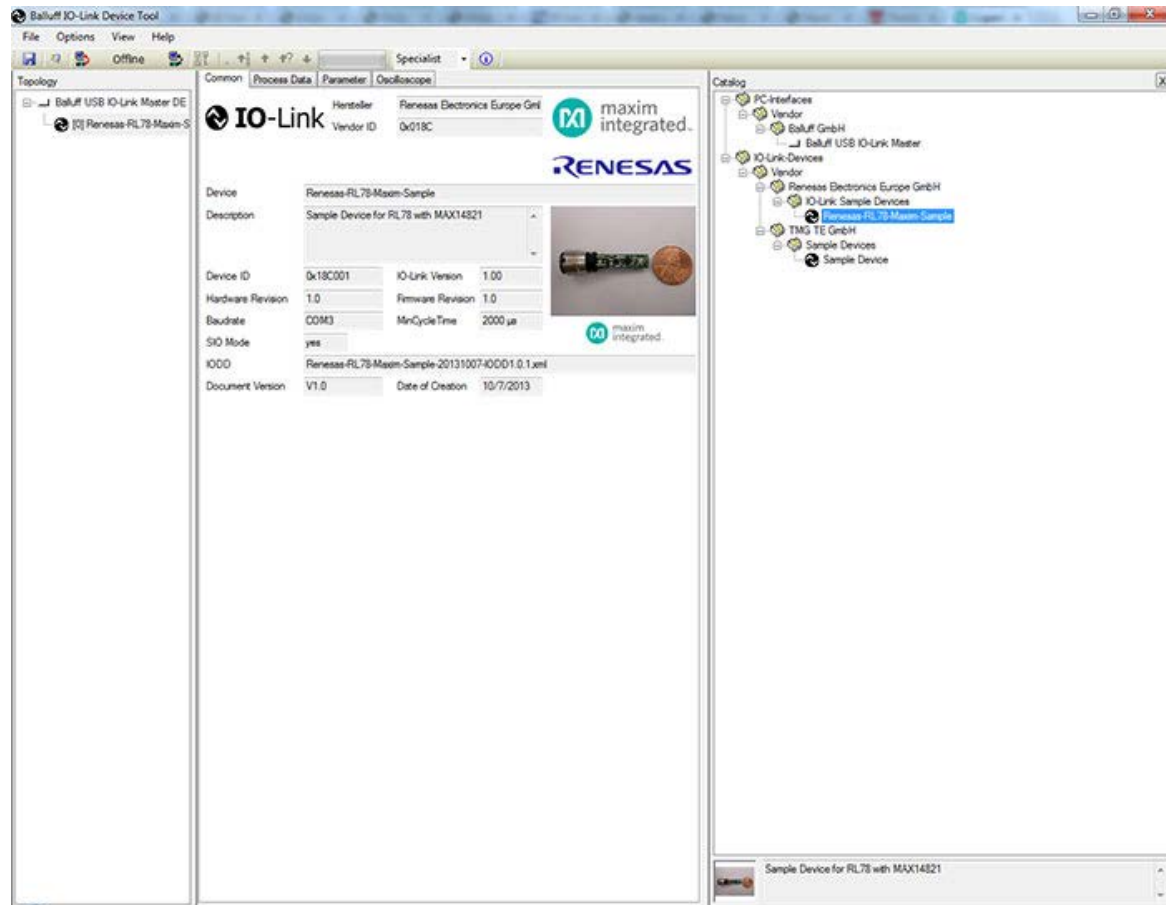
Balluff IO-Link Device Tool

File Options View Help

Offline Specialist

Topology

Balluff USB IO-Link Master DE
[0] Renesas-RL78-Maxim-S

Common | Process Data | Parameter | Oscilloscope

IO-Link Hersteller Renesas Electronics Europe Gml
Vendor ID 0x018C

maxim integrated.

RENESAS

Device Renesas-RL78-Maxim-Sample
Description Sample Device for RL78 with MAX14821
Device ID 0x18C001 IO-Link Version 1.00
Hardware Revision 1.0 Firmware Revision 1.0
Baudrate COM3 MinCycleTime 2000 µs
SIO Mode yes
IODD Renesas-RL78-Maxim-Sample-20131007-IODD1.0.1.xml
Document Version V1.0 Date of Creation 10/7/2013

maxim integrated.

Catalog

PC-Interfaces
Vendor
Balluff GmbH
Balluff USB IO-Link Master
IO-Link-Devices
Vendor
Renesas Electronics Europe GmbH
IO-Link Sample Devices
Renesas-RL78-Maxim-Sample
TMG TE GmbH
Sample Devices
Sample Device

Sample Device for RL78 with MAX14821